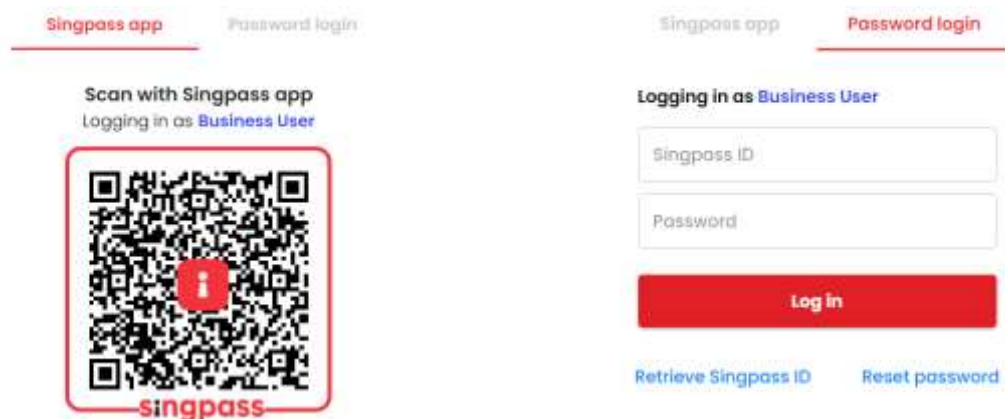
Singpass app
Password login

Scan with Singpass app
Logging in as Business User

singpass

Singpass app
Password login

Logging in as Business User

Singpass ID

Password

Log in

Retrieve Singpass ID
Reset password